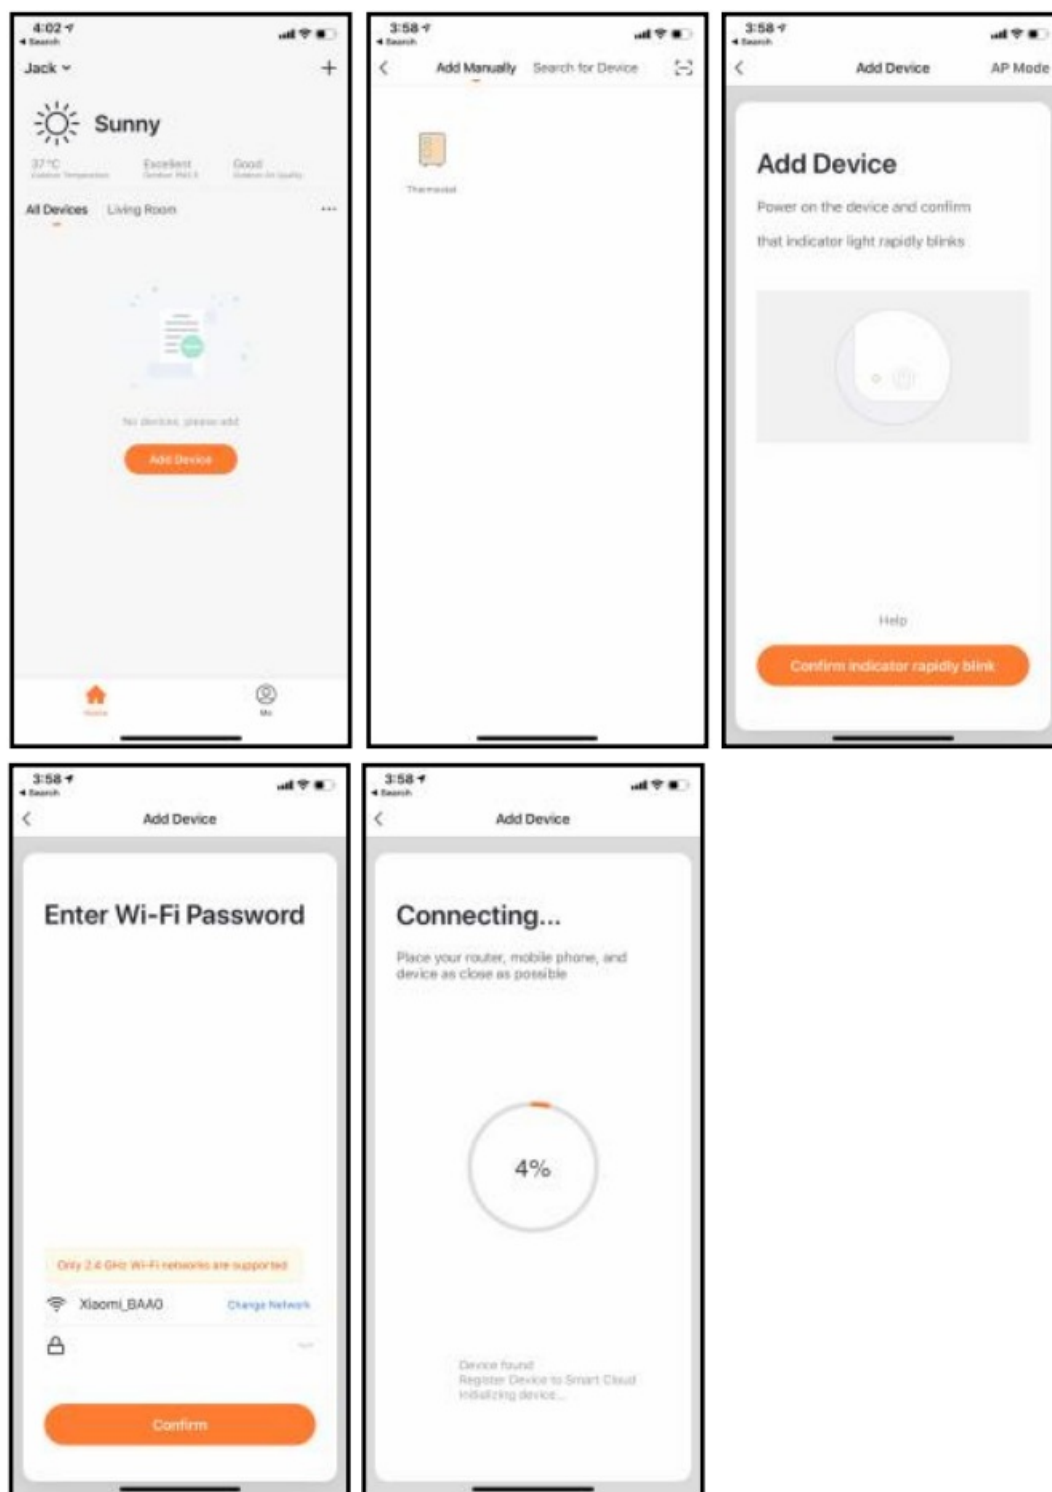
4:02
◂ Search
Jack
+
Sunny
37°C
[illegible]
Excellent
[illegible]
Good
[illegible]
All Devices Living Room ···
No devices, please add
Add Device
Home
Me

3:58
◂ Search
Add Manually Search for Device
Thermostat

3:58
◂ Search
Add Device AP Mode
Add Device
Power on the device and confirm
that indicator light rapidly blinks
Help
Confirm indicator rapidly blink

3:58
◂ Search
Add Device
Enter Wi-Fi Password
Only 2.4 GHz Wi-Fi networks are supported
Xiaomi_BAA0
Change Network
Confirm

3:58
◂ Search
Add Device
Connecting...
Place your router, mobile phone, and device as close as possible
4%
Device found
Register Device to Smart Cloud
Initializing device...